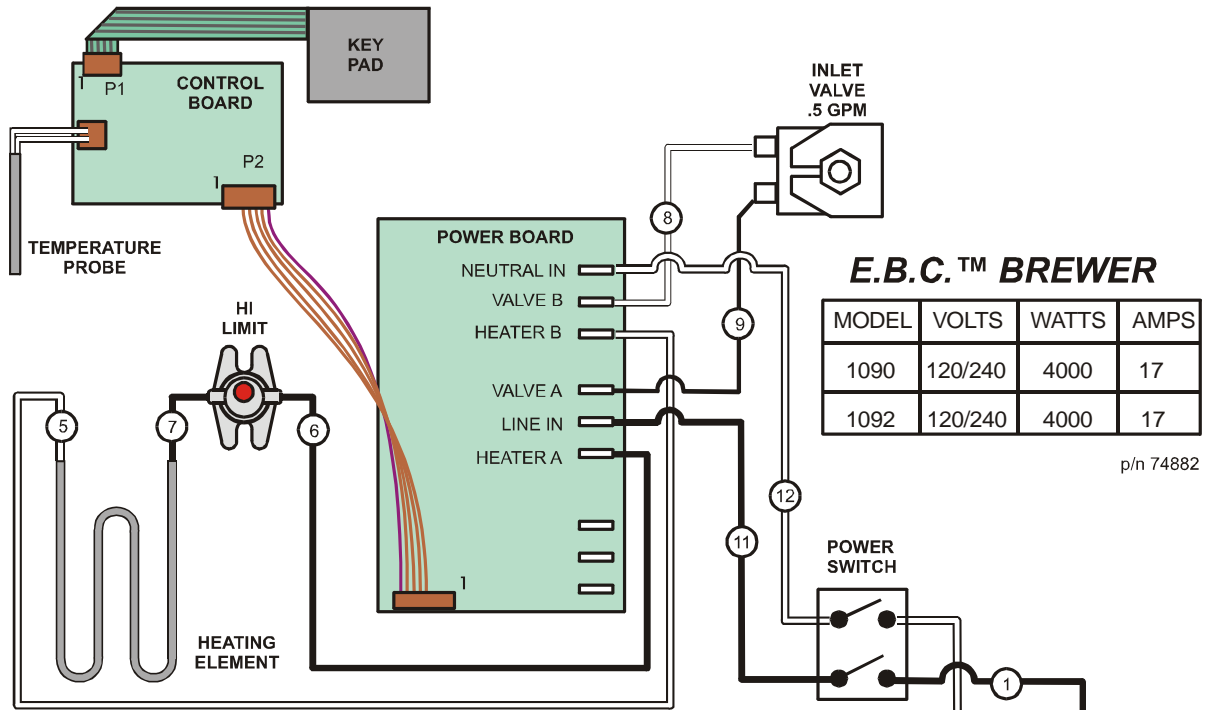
KEY PAD

1
P1
CONTROL BOARD

P2
1

TEMPERATURE PROBE

INLET VALVE .5 GPM

8

POWER BOARD
NEUTRAL IN
VALVE B
HEATER B
VALVE A
LINE IN
HEATER A

9

HI LIMIT

5
7
6

1

E.B.C.™ BREWER

| MODEL | VOLTS | WATTS | AMPS |
|---|---|---|---|
| 1090 | 120/240 | 4000 | 17 |
| 1092 | 120/240 | 4000 | 17 |

p/n 74882

12
11

POWER SWITCH

HEATING ELEMENT

1